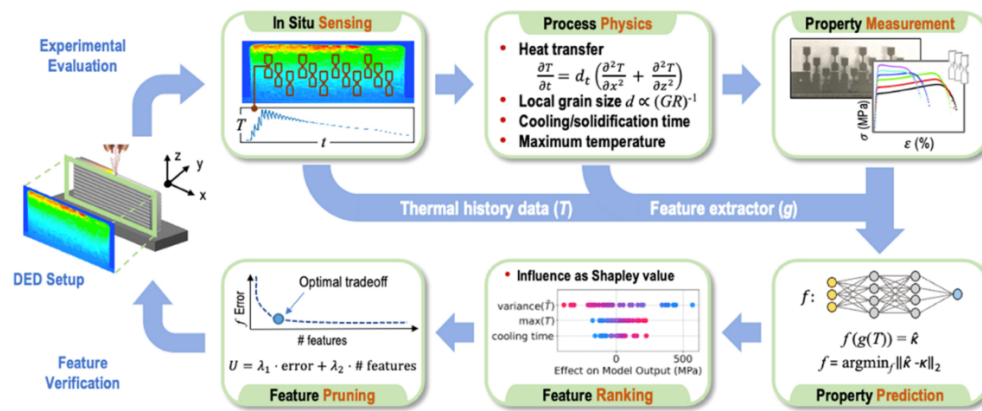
Experimental Evaluation

In Situ Sensing

$T$

$t$

Process Physics

- Heat transfer
$\frac{\partial T}{\partial t} = d_t \left( \frac{\partial^2 T}{\partial x^2} + \frac{\partial^2 T}{\partial z^2} \right)$
- Local grain size $d \propto (GR)^{-1}$
- Cooling/solidification time
- Maximum temperature

Property Measurement

$\sigma$ (MPa)

$\varepsilon$ (%)

z
y
x

DED Setup

Thermal history data ($T$)

Feature extractor ($g$)

$f$:

$f(g(T)) = \hat{\kappa}$

$f = \text{argmin}_f \|\hat{\kappa} - \kappa\|_2$

Property Prediction

- Influence as Shapley value

variance($\dot{T}$)

max($T$)

cooling time

0

500

Effect on Model Output (MPa)

Feature Ranking

$f$ Error

Optimal tradeoff

# features

$U = \lambda_1 \cdot \text{error} + \lambda_2 \cdot \#\ \text{features}$

Feature Pruning

Feature Verification